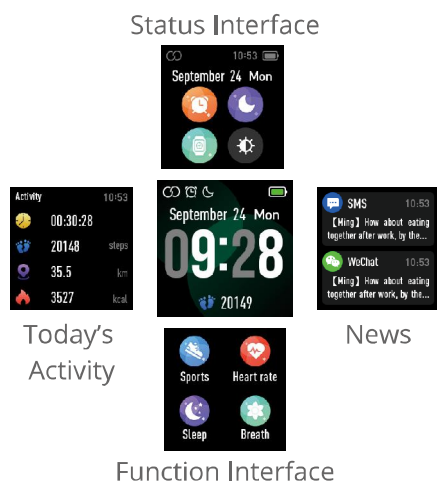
Status Interface

10:53
September 24 Mon

Activity 10:53
00:30:28
20148 steps
35.5 km
3527 kcal

Today's Activity

September 24 Mon
09:28
20149

SMS 10:53
【Ming】How about eating together after work, by the...
WeChat 10:53
【Ming】How about eating together after work, by the...

News

Sports
Heart rate
Sleep
Breath

Function Interface